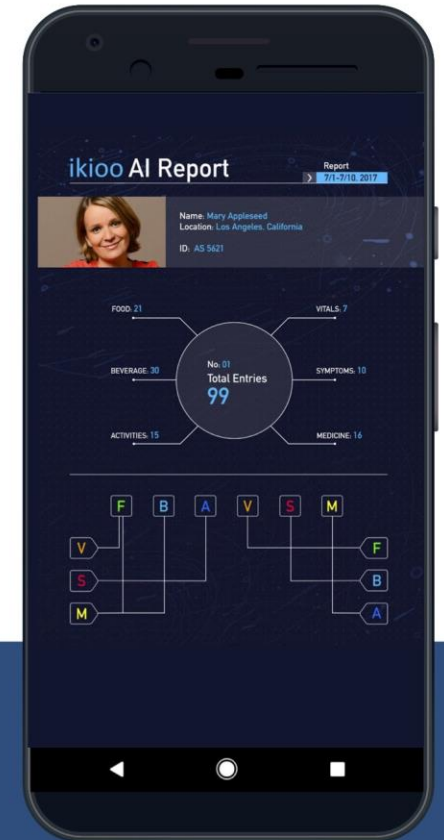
ikioo AI Report

Report
7/1-7/10, 2017

Name: Mary Appleseed
Location: Los Angeles, California
ID: AS 5621

FOOD: 21
VITALS: 7
BEVERAGE: 30
No. 01
Total Entries
99
SYMPTOMS: 10
ACTIVITIES: 15
MEDICINE: 16

F B A V S M
V
S
M
F
B
A